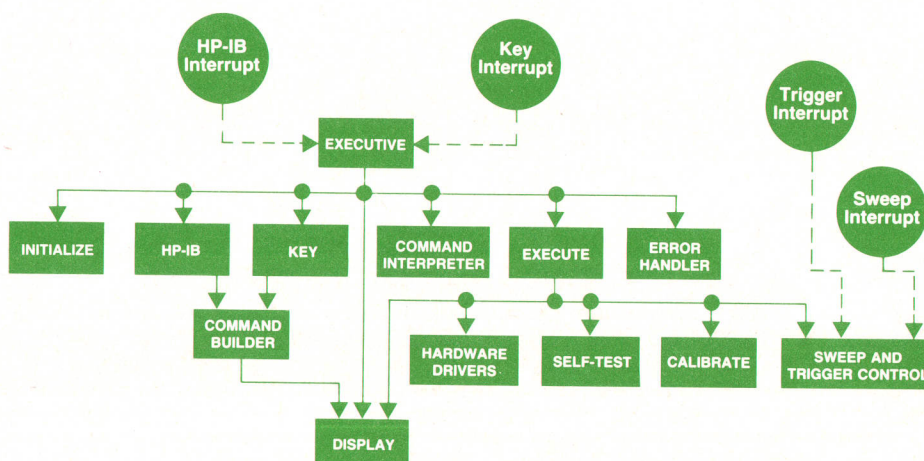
HP-IB Interrupt

Key Interrupt

Trigger Interrupt

Sweep Interrupt

EXECUTIVE

INITIALIZE

HP-IB

KEY

COMMAND INTERPRETER

EXECUTE

ERROR HANDLER

COMMAND BUILDER

HARDWARE DRIVERS

SELF-TEST

CALIBRATE

SWEEP AND TRIGGER CONTROL

DISPLAY